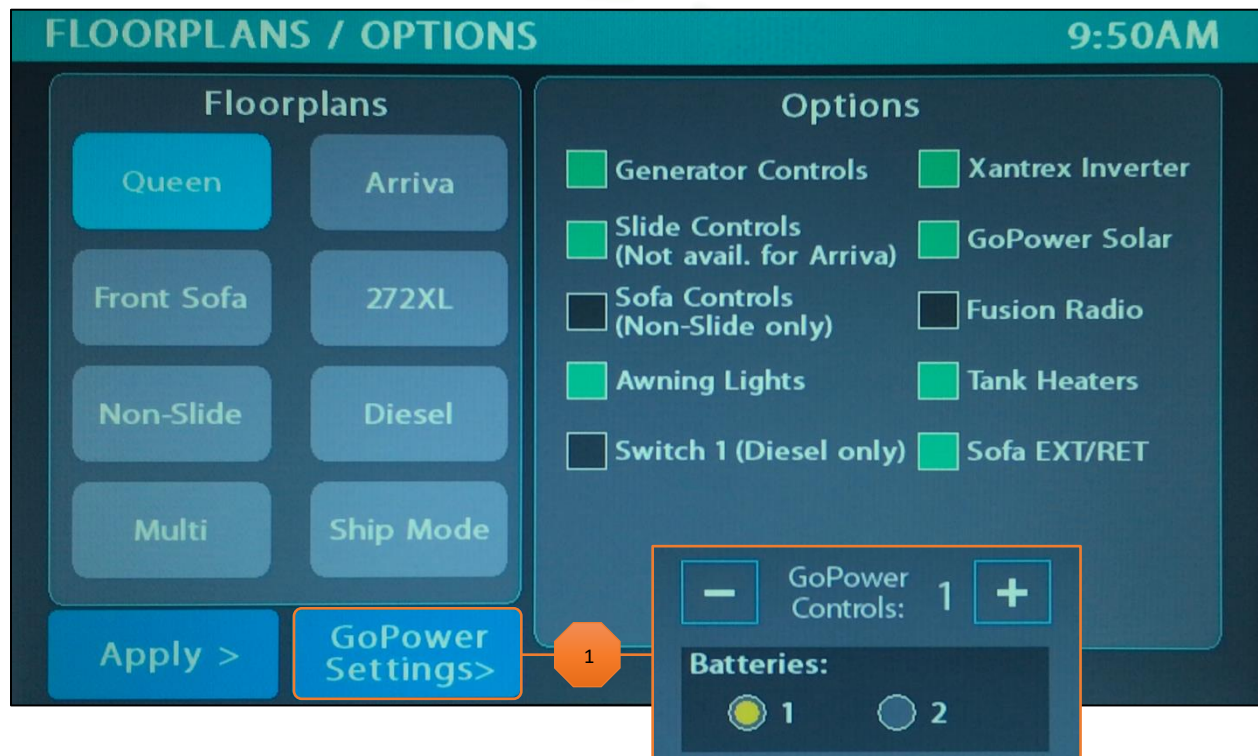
FLOORPLANS / OPTIONS 9:50AM

Floorplans

Queen

Arriva

Front Sofa

272XL

Non-Slide

Diesel

Multi

Ship Mode

Options

Generator Controls

Xantrex Inverter

Slide Controls (Not avail. for Arriva)

GoPower Solar

Sofa Controls (Non-Slide only)

Fusion Radio

Awning Lights

Tank Heaters

Switch 1 (Diesel only)

Sofa EXT/RET

Apply >

GoPower Settings>

1

−

GoPower Controls: 1

+

Batteries:

1

2